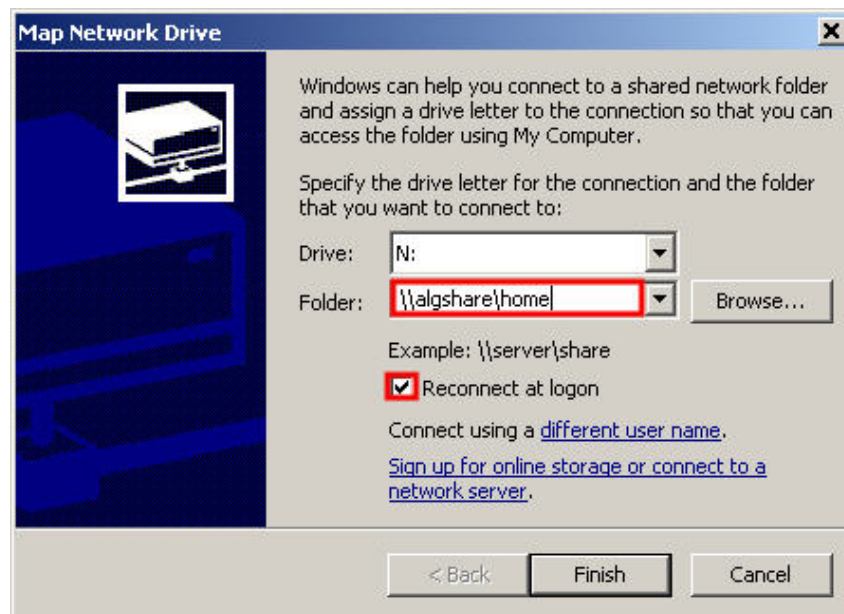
Map Network Drive

×

Windows can help you connect to a shared network folder and assign a drive letter to the connection so that you can access the folder using My Computer.

Specify the drive letter for the connection and the folder that you want to connect to:

Drive: N:

Folder: \\algshare\home

Browse...

Example: \\server\share

Reconnect at logon

Connect using a different user name.

Sign up for online storage or connect to a network server.

< Back

Finish

Cancel